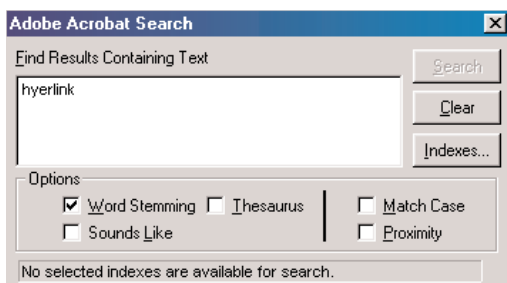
Adobe Acrobat Search

Find Results Containing Text

hyerlink

Search

Clear

Indexes...

Options

Word Stemming

Thesaurus

Match Case

Sounds Like

Proximity

No selected indexes are available for search.